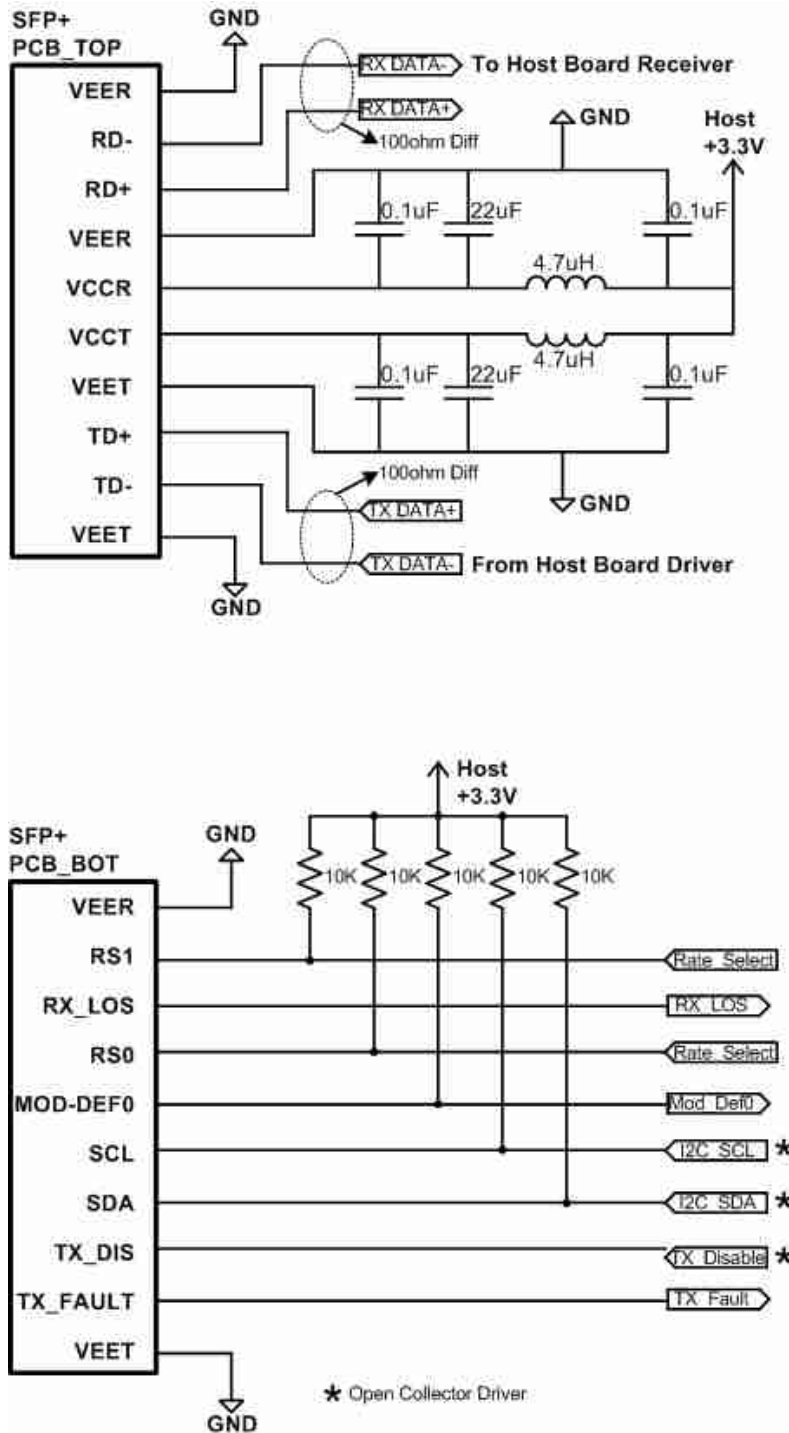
SFP+
PCB_TOP

GND

VEER
RD-
RD+
VEER
VCCR
VCCT
VEET
TD+
TD-
VEET

RX DATA-
To Host Board Receiver
RX DATA+
100ohm Diff
GND
Host
+3.3V
0.1uF
22uF
0.1uF
4.7uH
4.7uH
0.1uF
22uF
0.1uF
GND
100ohm Diff
TX DATA+
TX DATA-
From Host Board Driver
GND

Host
+3.3V
SFP+
PCB_BOT
GND

VEER
RS1
RX_LOS
RS0
MOD-DEF0
SCL
SDA
TX_DIS
TX_FAULT
VEET

10K
10K
10K
10K
10K

Rate Select
RX LOS
Rate Select
Mod Def0
I2C SCL *
I2C SDA *
TX Disable *
TX Fault

GND
* Open Collector Driver